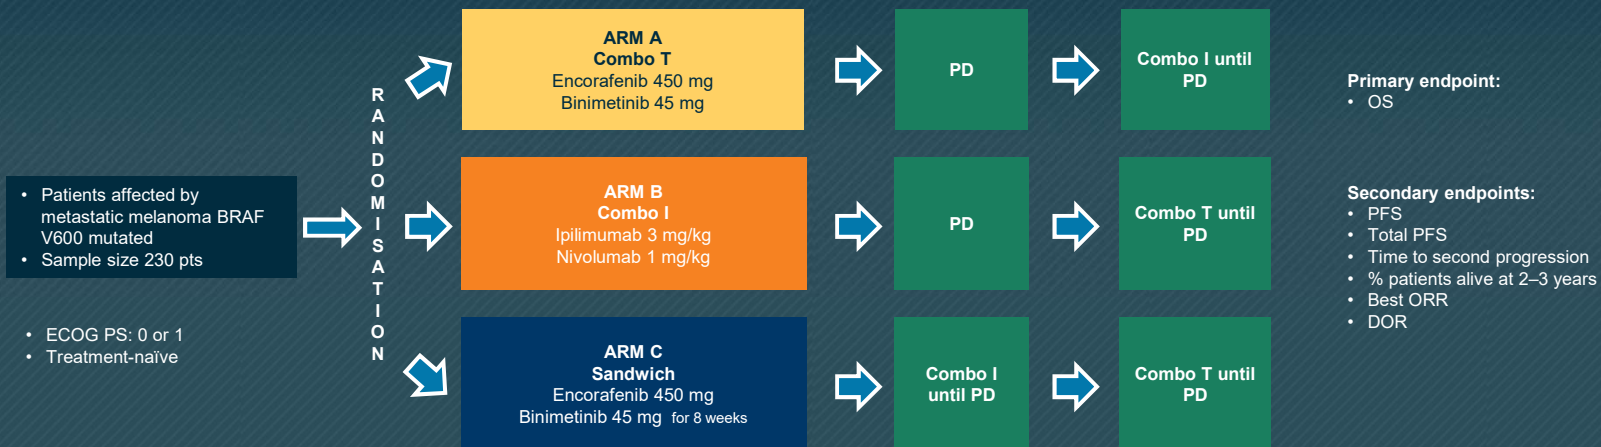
• Patients affected by metastatic melanoma BRAF V600 mutated
• Sample size 230 pts

• ECOG PS: 0 or 1
• Treatment-naïve

RANDOMISATION

ARM A
Combo T
Encorafenib 450 mg
Binimetinib 45 mg

PD

Combo I until PD

ARM B
Combo I
Ipilimumab 3 mg/kg
Nivolumab 1 mg/kg

PD

Combo T until PD

ARM C
Sandwich
Encorafenib 450 mg
Binimetinib 45 mg for 8 weeks

Combo I until PD

Combo T until PD

Primary endpoint:
• OS

Secondary endpoints:
• PFS
• Total PFS
• Time to second progression
• % patients alive at 2–3 years
• Best ORR
• DOR